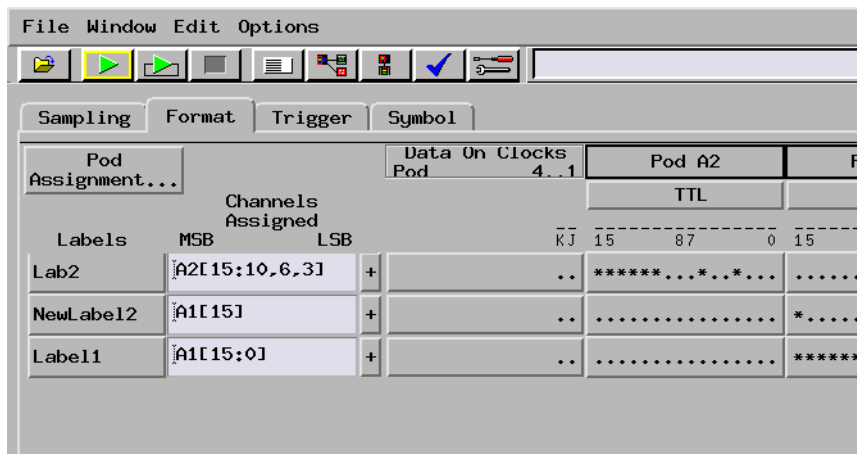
File Window Edit Options

Sampling | Format | Trigger | Symbol

Pod Assignment...

Data On Clocks Pod 4..1

Pod A2

TTL

Channels Assigned

Labels MSB LSB

KJ 15 87 0 15

| | | | | |
|---|---|---|---|---|
| Lab2 | A2[15:10,6,3] | + | .. | ******...*..*... |
| NewLabel2 | A1[15] | + | .. | ................ |
| Label1 | A1[15:0] | + | .. | ................ |